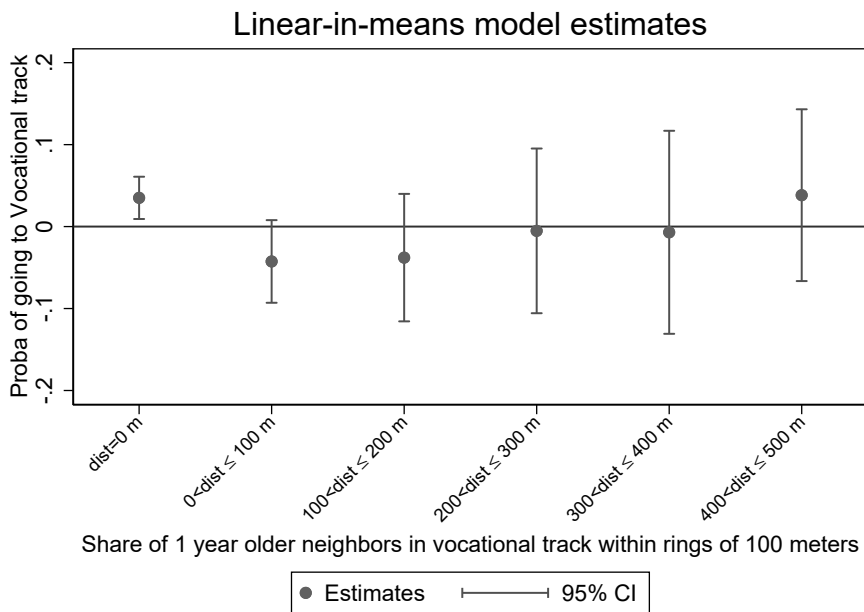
Linear-in-means model estimates

Proba of going to Vocational track

.2
.1
0
-.1
-.2

dist=0 m
0<dist ≤ 100 m
100<dist ≤ 200 m
200<dist ≤ 300 m
300<dist ≤ 400 m
400<dist ≤ 500 m

Share of 1 year older neighbors in vocational track within rings of 100 meters

Estimates 95% CI